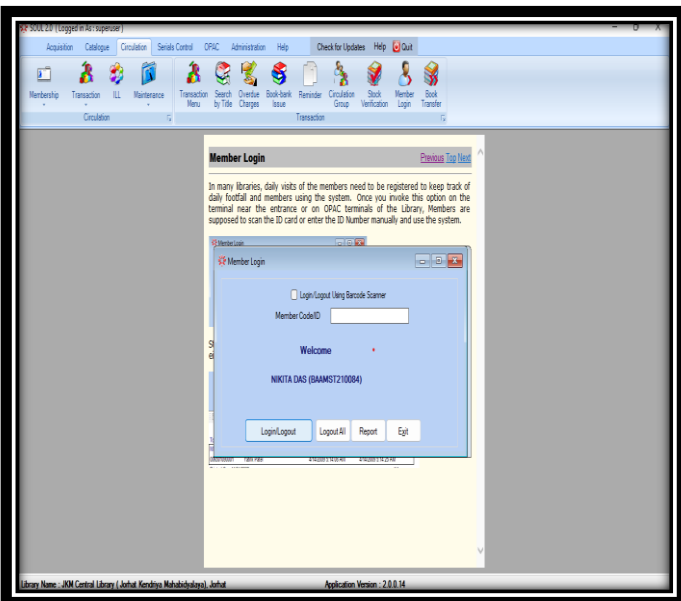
SOUL 2.0 ( Logged in As : superuser )

Acquisition Catalogue Circulation Serials Control OPAC Administration Help Check for Updates Help Quit

Membership Transaction ILL Maintenance Transaction Menu Search by Title Overdue Charges Book-bank Issue Reminder Circulation Group Stock Verification Member Login Book Transfer

Circulation Transaction

Member Login Previous Top Next

In many libraries, daily visits of the members need to be registered to keep track of daily footfall and members using the system. Once you invoke this option on the terminal near the entrance or on OPAC terminals of the Library, Members are supposed to scan the ID card or enter the ID Number manually and use the system.

Member Login

Login/Logout Using Barcode Scanner

Member Code/ID

Welcome

NIKITA DAS (BAAMST210084)

Login/Logout Logout All Report Exit

Library Name : JKM Central Library ( Jorhat Kendriya Mahabidyalaya), Jorhat Application Version : 2.0.0.14